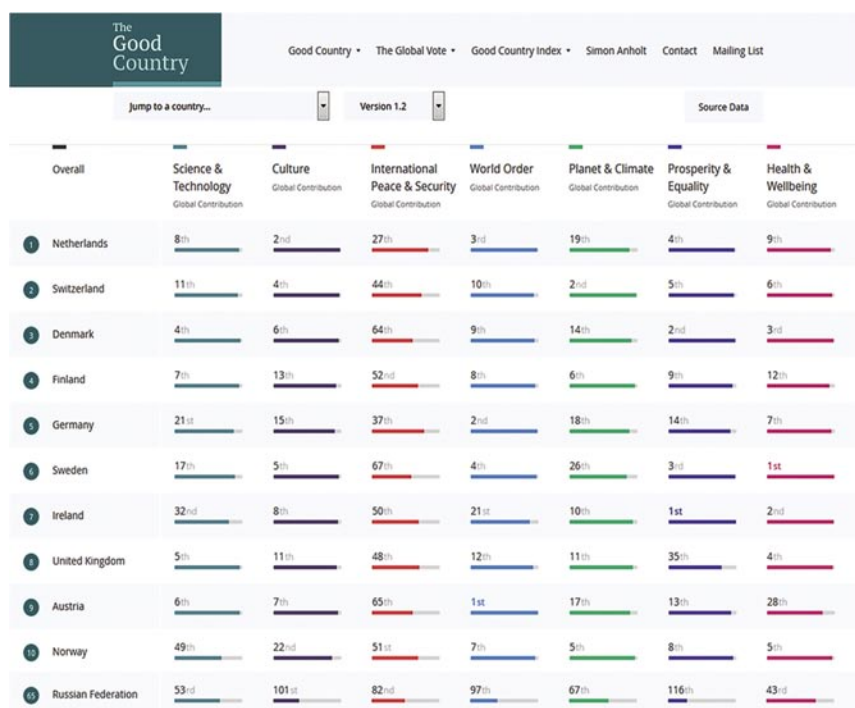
The Good Country

Good Country ▾ The Global Vote ▾ Good Country Index ▾ Simon Anholt Contact Mailing List

Jump to a country... ▾ Version 1.2 ▾ Source Data

| | Overall | Science & Technology Global Contribution | Culture Global Contribution | International Peace & Security Global Contribution | World Order Global Contribution | Planet & Climate Global Contribution | Prosperity & Equality Global Contribution | Health & Wellbeing Global Contribution |
|---|---|---|---|---|---|---|---|---|
| 1 | Netherlands | 8th | 2nd | 27th | 3rd | 19th | 4th | 9th |
| 2 | Switzerland | 11th | 4th | 44th | 10th | 2nd | 5th | 6th |
| 3 | Denmark | 4th | 6th | 64th | 9th | 14th | 2nd | 3rd |
| 4 | Finland | 7th | 13th | 52nd | 8th | 6th | 9th | 12th |
| 5 | Germany | 21st | 15th | 37th | 2nd | 18th | 14th | 7th |
| 6 | Sweden | 17th | 5th | 67th | 4th | 26th | 3rd | 1st |
| 7 | Ireland | 32nd | 8th | 50th | 21st | 10th | 1st | 2nd |
| 8 | United Kingdom | 5th | 11th | 48th | 12th | 11th | 35th | 4th |
| 9 | Austria | 6th | 7th | 65th | 1st | 17th | 13th | 28th |
| 10 | Norway | 49th | 22nd | 51st | 7th | 5th | 8th | 5th |
| 65 | Russian Federation | 53rd | 101st | 82nd | 97th | 67th | 116th | 43rd |